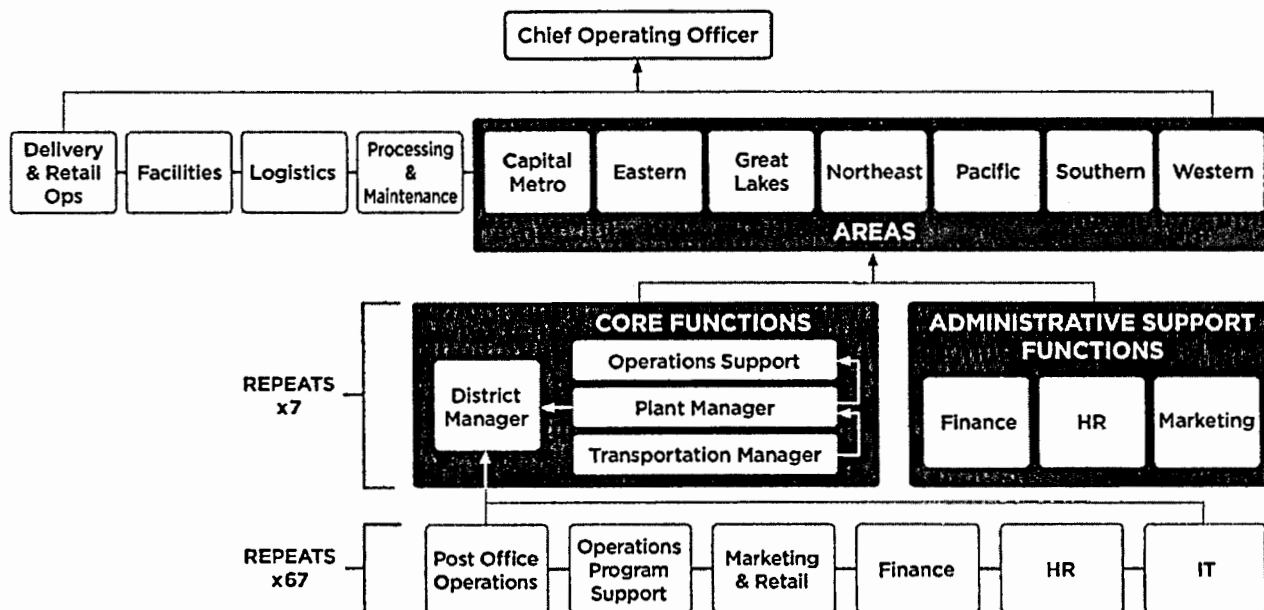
Chief Operating Officer

Delivery & Retail Ops

Facilities

Logistics

Processing & Maintenance

Capital Metro

Eastern

Great Lakes

Northeast

Pacific

Southern

Western

AREAS

REPEATS x7

CORE FUNCTIONS

District Manager

Operations Support

Plant Manager

Transportation Manager

ADMINISTRATIVE SUPPORT FUNCTIONS

Finance

HR

Marketing

REPEATS x67

Post Office Operations

Operations Program Support

Marketing & Retail

Finance

HR

IT